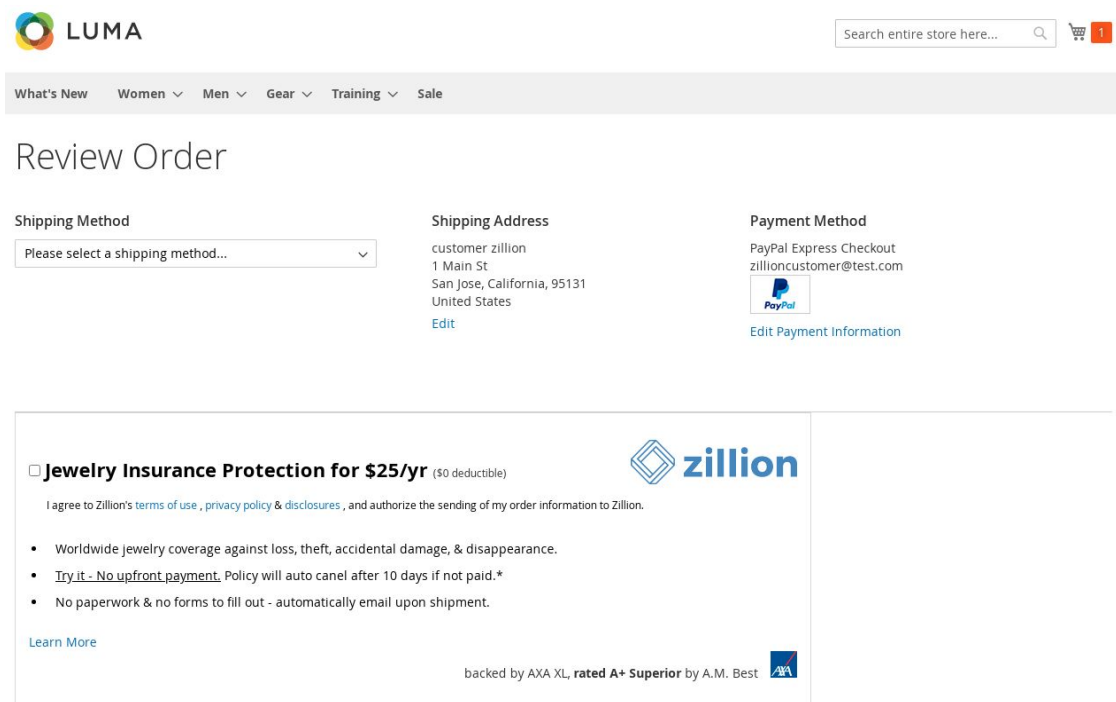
LUMA

Search entire store here...

1

What's New Women Men Gear Training Sale

Review Order

Shipping Method

Please select a shipping method...

Shipping Address

customer zillion
1 Main St
San Jose, California, 95131
United States

Edit

Payment Method

PayPal Express Checkout
zillioncustomer@test.com

PayPal

Edit Payment Information

zillion

Jewelry Insurance Protection for $25/yr ($0 deductible)

I agree to Zillion's terms of use , privacy policy & disclosures , and authorize the sending of my order information to Zillion.

- Worldwide jewelry coverage against loss, theft, accidental damage, & disappearance.
- Try it - No upfront payment. Policy will auto canel after 10 days if not paid.*
- No paperwork & no forms to fill out - automatically email upon shipment.

Learn More

backed by AXA XL, **rated A+ Superior** by A.M. Best

AXA